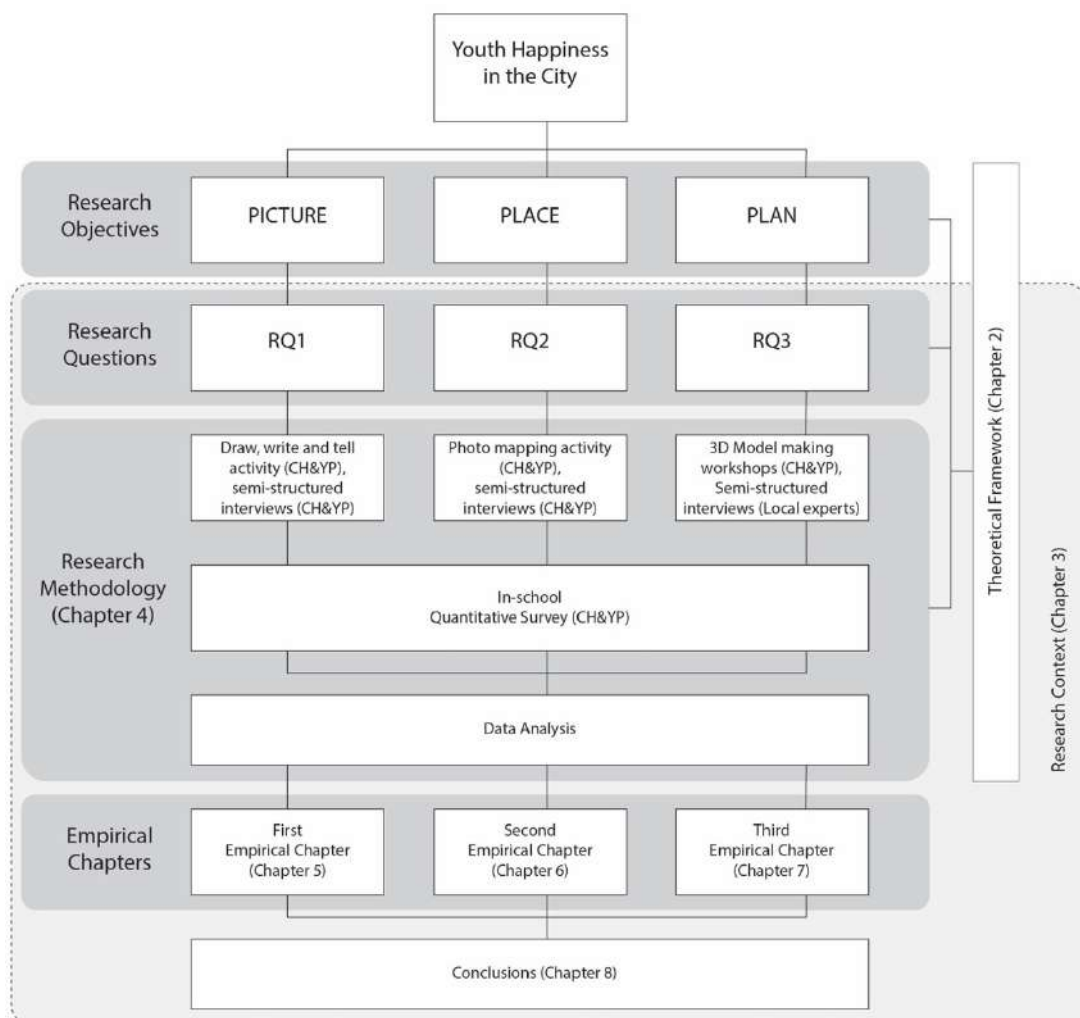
Youth Happiness in the City

Research Objectives

PICTURE

PLACE

PLAN

Research Questions

RQ1

RQ2

RQ3

Research Methodology (Chapter 4)

Draw, write and tell activity (CH&YP), semi-structured interviews (CH&YP)

Photo mapping activity (CH&YP), semi-structured interviews (CH&YP)

3D Model making workshops (CH&YP), Semi-structured interviews (Local experts)

In-school Quantitative Survey (CH&YP)

Data Analysis

Empirical Chapters

First Empirical Chapter (Chapter 5)

Second Empirical Chapter (Chapter 6)

Third Empirical Chapter (Chapter 7)

Conclusions (Chapter 8)

Theoretical Framework (Chapter 2)

Research Context (Chapter 3)